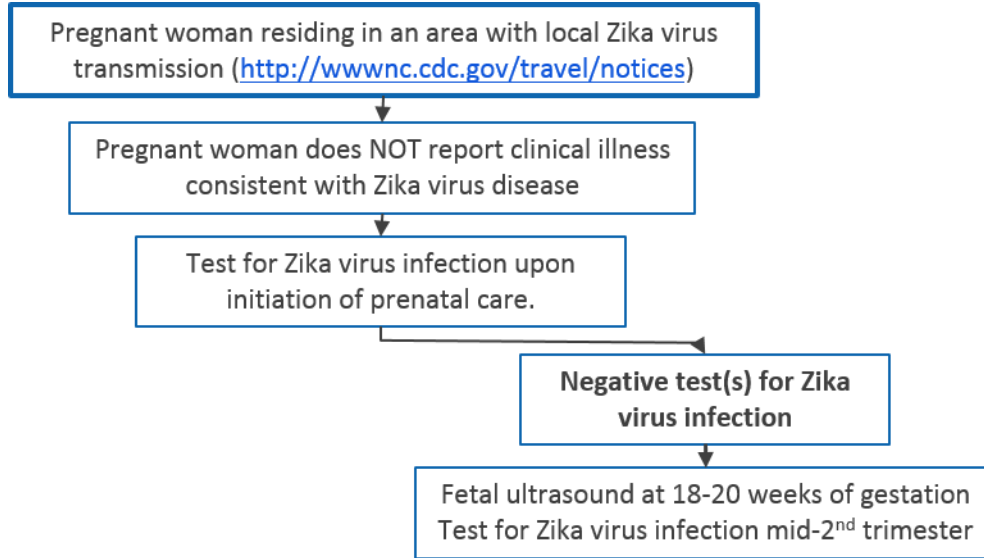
Pregnant woman residing in an area with local Zika virus transmission (http://wwwnc.cdc.gov/travel/notices)

Pregnant woman does NOT report clinical illness consistent with Zika virus disease

Test for Zika virus infection upon initiation of prenatal care.

**Negative test(s) for Zika virus infection**

Fetal ultrasound at 18-20 weeks of gestation
Test for Zika virus infection mid-2$^{nd}$ trimester